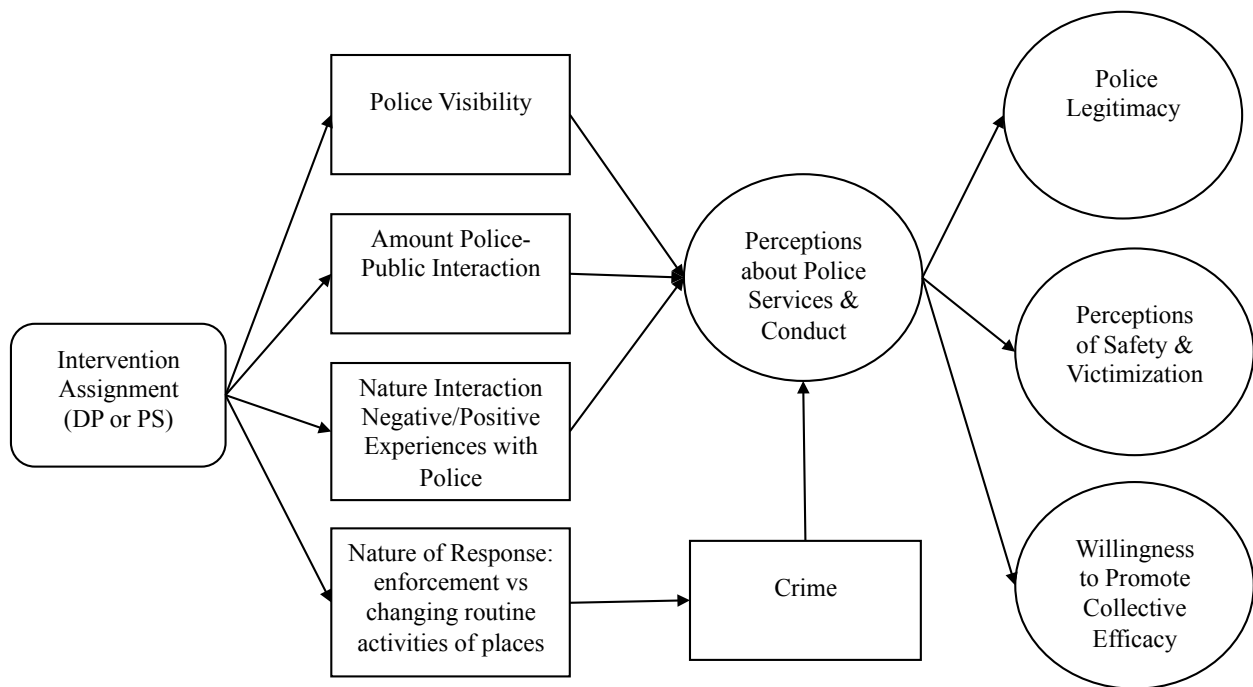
Intervention Assignment (DP or PS)

Police Visibility

Amount Police-Public Interaction

Nature Interaction Negative/Positive Experiences with Police

Nature of Response: enforcement vs changing routine activities of places

Crime

Perceptions about Police Services & Conduct

Police Legitimacy

Perceptions of Safety & Victimization

Willingness to Promote Collective Efficacy